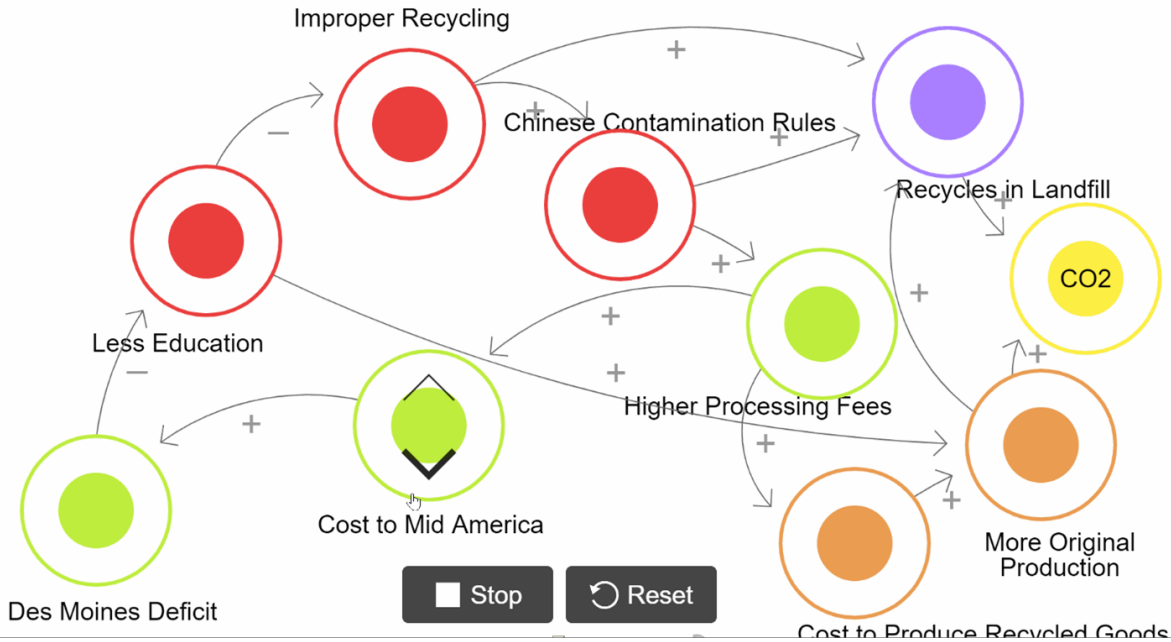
Improper Recycling

+

Chinese Contamination Rules

+

+

Recycles in Landfill

−

+

Less Education

+

CO2

+

+

+

−

+

Higher Processing Fees

+

+

+

Cost to Mid America

More Original Production

Des Moines Deficit

Stop

Reset

Cost to Produce Recycled Goods